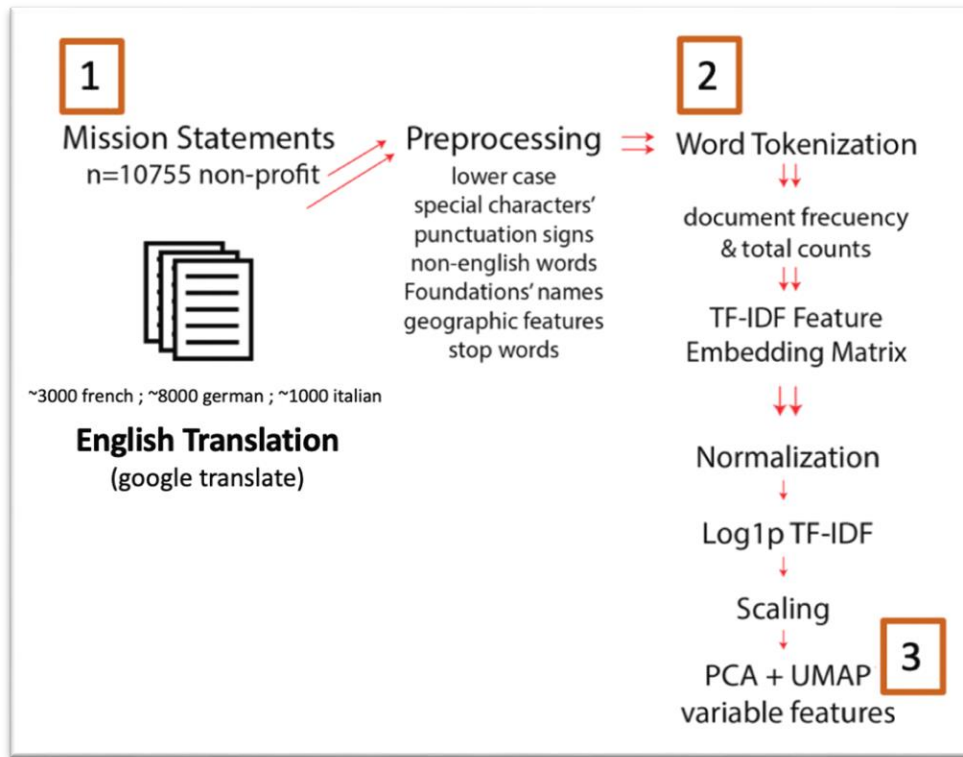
1

Mission Statements
n=10755 non-profit

~3000 french ; ~8000 german ; ~1000 italian

**English Translation**
(google translate)

Preprocessing
lower case
special characters'
punctuation signs
non-english words
Foundations' names
geographic features
stop words

2

Word Tokenization

document frecuency & total counts

TF-IDF Feature Embedding Matrix

Normalization

Log1p TF-IDF

Scaling

PCA + UMAP
variable features

3